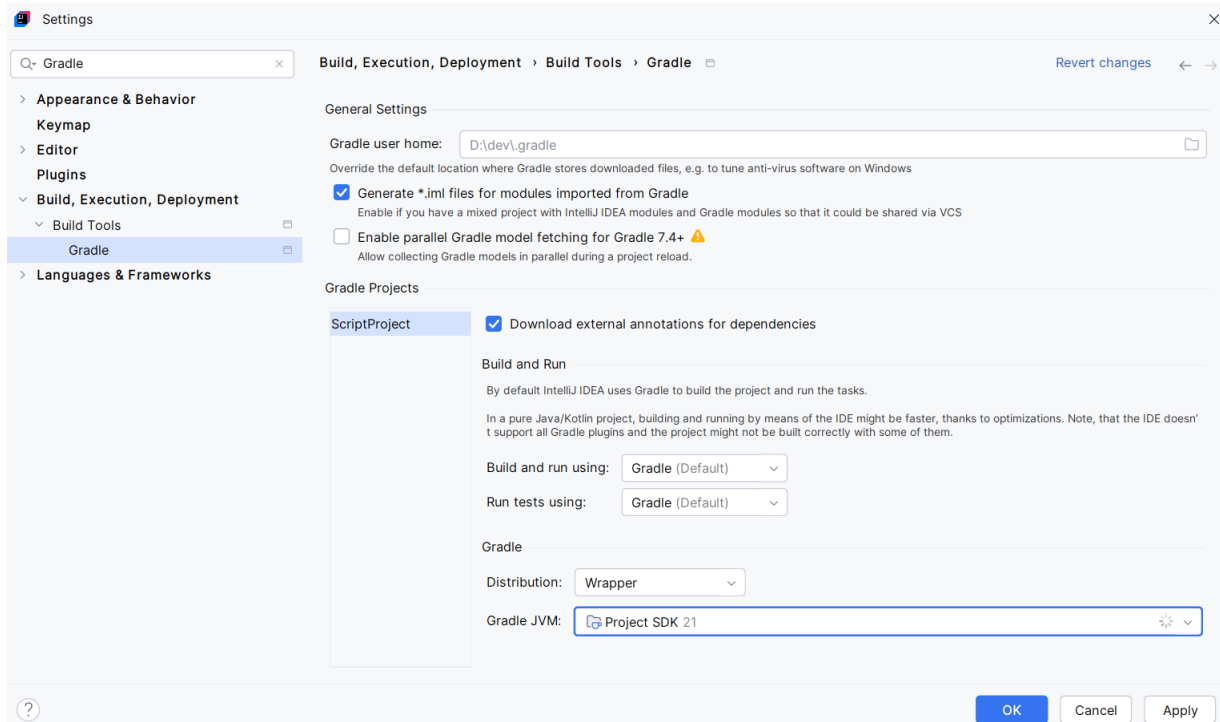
Settings

Gradle

Appearance & Behavior
Keymap
Editor
Plugins
Build, Execution, Deployment
Build Tools
Gradle
Languages & Frameworks

Build, Execution, Deployment › Build Tools › Gradle

Revert changes

General Settings

Gradle user home: D:\dev\.gradle

Override the default location where Gradle stores downloaded files, e.g. to tune anti-virus software on Windows

Generate *.iml files for modules imported from Gradle
Enable if you have a mixed project with IntelliJ IDEA modules and Gradle modules so that it could be shared via VCS

Enable parallel Gradle model fetching for Gradle 7.4+
Allow collecting Gradle models in parallel during a project reload.

Gradle Projects

ScriptProject

Download external annotations for dependencies

Build and Run

By default IntelliJ IDEA uses Gradle to build the project and run the tasks.

In a pure Java/Kotlin project, building and running by means of the IDE might be faster, thanks to optimizations. Note, that the IDE doesn't support all Gradle plugins and the project might not be built correctly with some of them.

Build and run using: Gradle (Default)

Run tests using: Gradle (Default)

Gradle

Distribution: Wrapper

Gradle JVM: Project SDK 21

?

OK Cancel Apply